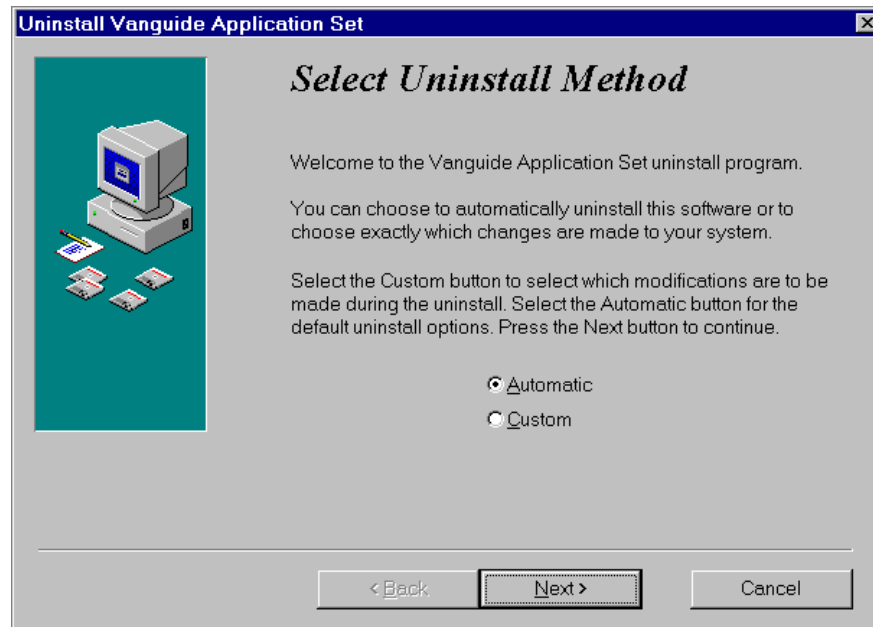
Uninstall Vanguide Application Set

Select Uninstall Method

Welcome to the Vanguide Application Set uninstall program.

You can choose to automatically uninstall this software or to choose exactly which changes are made to your system.

Select the Custom button to select which modifications are to be made during the uninstall. Select the Automatic button for the default uninstall options. Press the Next button to continue.

Automatic

Custom

< Back

Next >

Cancel